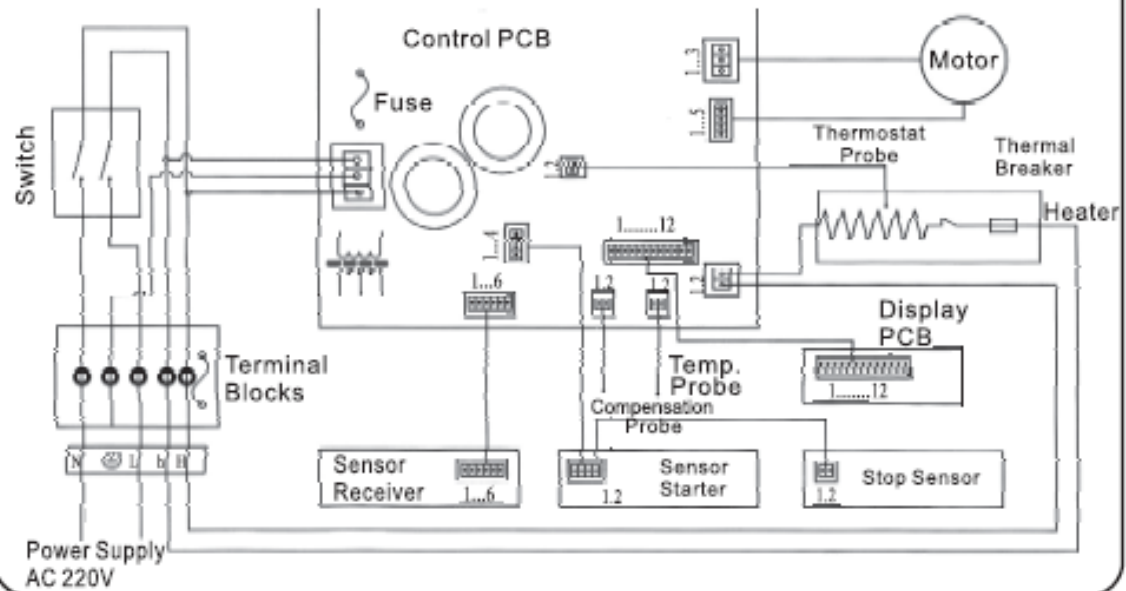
Control PCB

Motor

1...3

1...5

Fuse

Thermostat Probe

Thermal Breaker

Switch

1...2

1.......12

Heater

1...4

1.2

1.2

1.2

1...6

Display PCB

Terminal Blocks

Temp. Probe

1.......12

Compensation Probe

N L h H

Sensor Receiver 1...6

1.2 Sensor Starter

1.2 Stop Sensor

Power Supply AC 220V